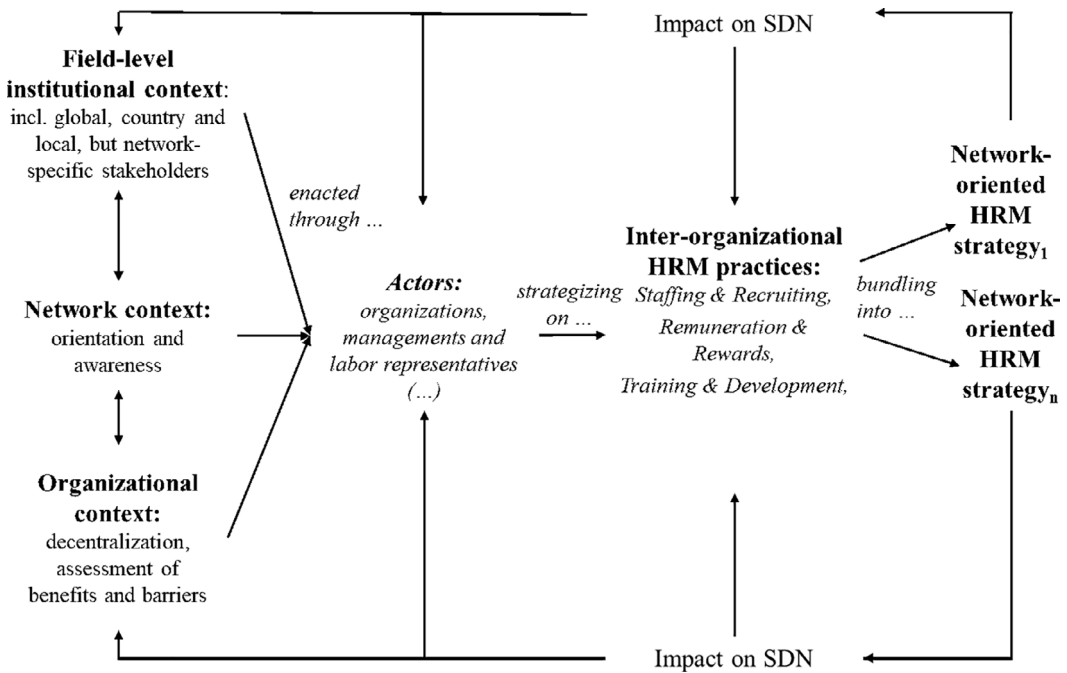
Impact on SDN

**Field-level institutional context**: incl. global, country and local, but network-specific stakeholders

**Network context:** orientation and awareness

**Organizational context:** decentralization, assessment of benefits and barriers

*enacted through ...*

***Actors:*** *organizations, managements and labor representatives (...)*

*strategizing on ...*

**Inter-organizational HRM practices:** *Staffing & Recruiting, Remuneration & Rewards, Training & Development,*

*bundling into ...*

**Network-oriented HRM strategy$_1$**

**Network-oriented HRM strategy$_n$**

Impact on SDN